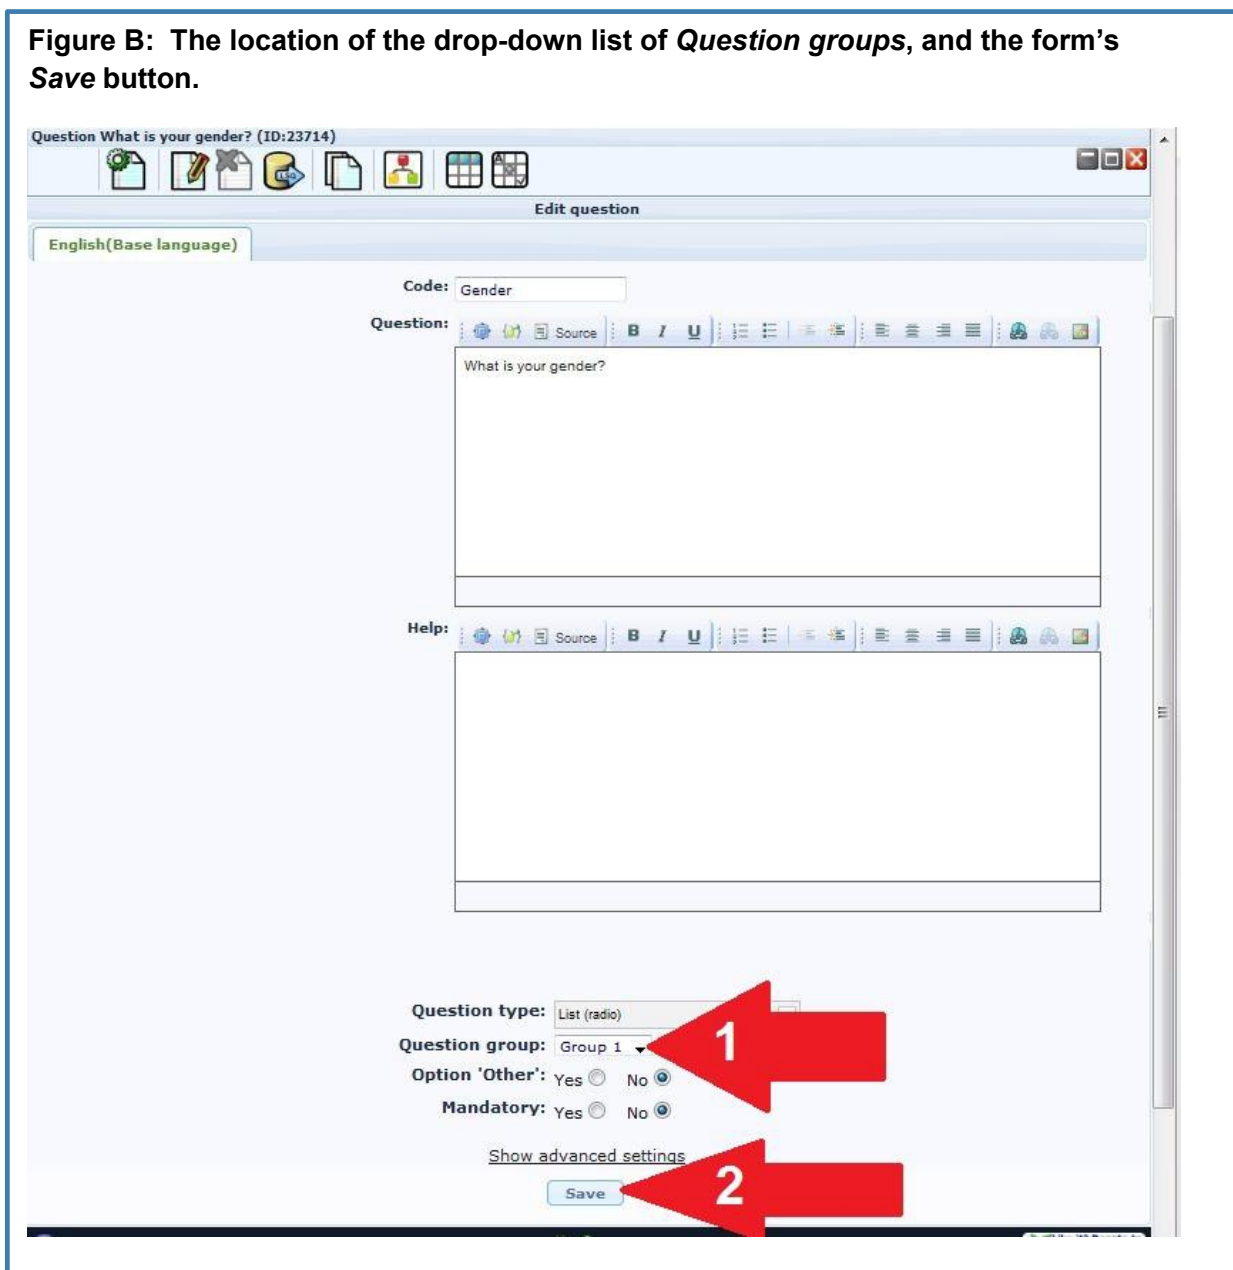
**Figure B: The location of the drop-down list of *Question groups*, and the form's *Save* button.**

Question What is your gender? (ID:23714)

Edit question

English(Base language)

Code: Gender

Question: Source B I U

What is your gender?

Help: Source B I U

Question type: List (radio)

Question group: Group 1

Option 'Other': Yes No

Mandatory: Yes No

1

Show advanced settings

Save

2